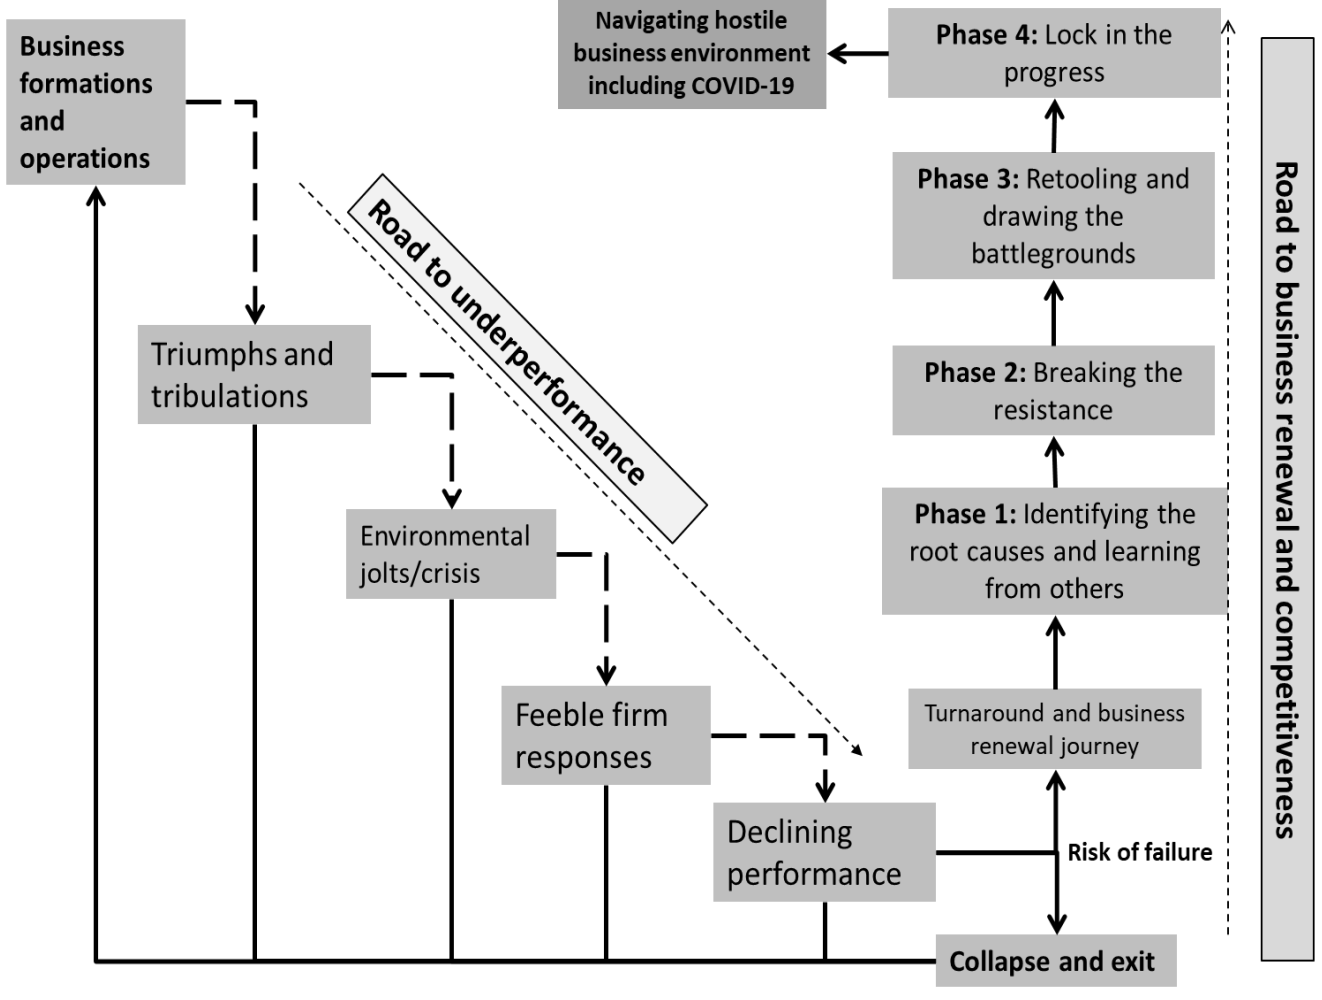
Business formations and operations

Navigating hostile business environment including COVID-19

**Phase 4:** Lock in the progress

**Phase 3:** Retooling and drawing the battlegrounds

**Phase 2:** Breaking the resistance

**Phase 1:** Identifying the root causes and learning from others

Road to underperformance

Road to business renewal and competitiveness

Triumphs and tribulations

Environmental jolts/crisis

Feeble firm responses

Declining performance

Turnaround and business renewal journey

Risk of failure

Collapse and exit